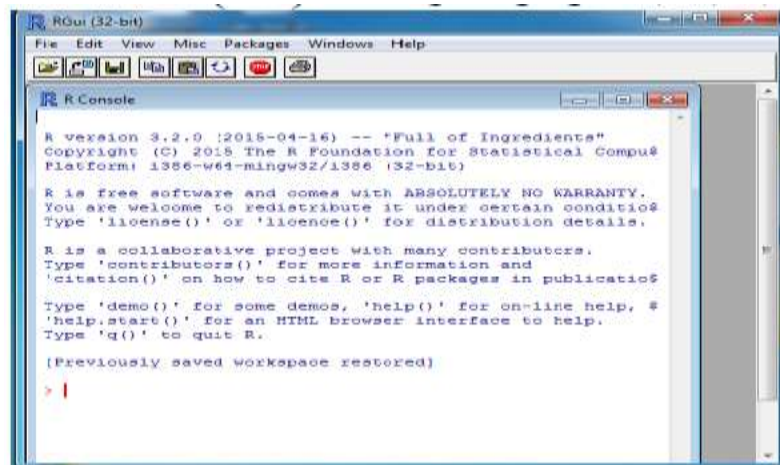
RGui (32-bit)

File Edit View Misc Packages Windows Help

R Console

R version 3.2.0 (2015-04-16) -- "Full of Ingredients"
Copyright (C) 2015 The R Foundation for Statistical Compu$
Platform: i386-w64-mingw32/i386 (32-bit)

R is free software and comes with ABSOLUTELY NO WARRANTY.
You are welcome to redistribute it under certain conditio$
Type 'license()' or 'licence()' for distribution details.

R is a collaborative project with many contributors.
Type 'contributors()' for more information and
'citation()' on how to cite R or R packages in publicatio$

Type 'demo()' for some demos, 'help()' for on-line help, $
'help.start()' for an HTML browser interface to help.
Type 'q()' to quit R.

[Previously saved workspace restored]

>